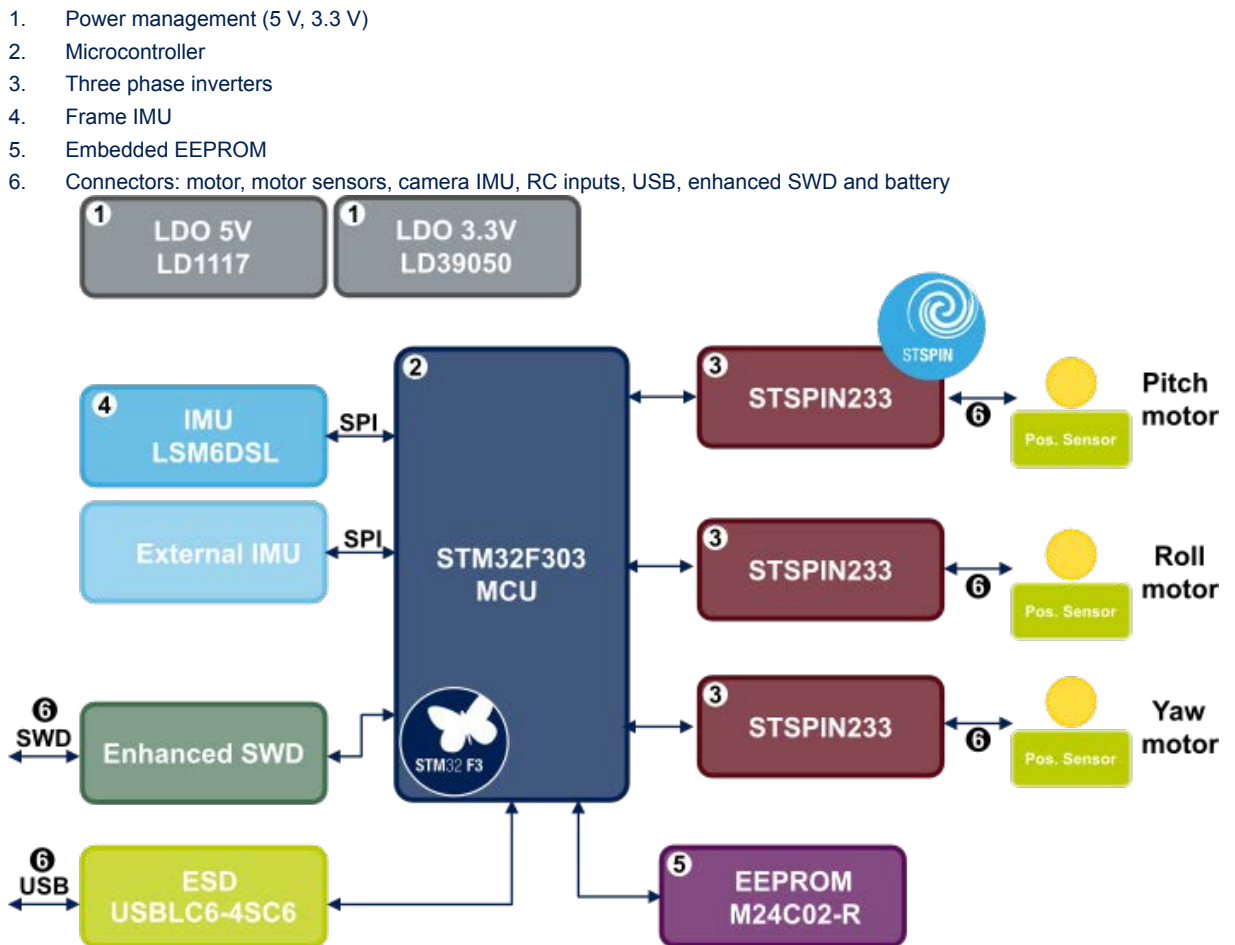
1. Power management (5 V, 3.3 V)
2. Microcontroller
3. Three phase inverters
4. Frame IMU
5. Embedded EEPROM
6. Connectors: motor, motor sensors, camera IMU, RC inputs, USB, enhanced SWD and battery

1 LDO 5V LD1117

1 LDO 3.3V LD39050

STSPIN

2

4 IMU LSM6DSL

SPI

External IMU

SPI

STM32F303 MCU

3 STSPIN233

6

Pos. Sensor

Pitch motor

3 STSPIN233

6

Pos. Sensor

Roll motor

3 STSPIN233

6

Pos. Sensor

Yaw motor

6 SWD

Enhanced SWD

STM32 F3

6 USB

ESD USBLC6-4SC6

5 EEPROM M24C02-R